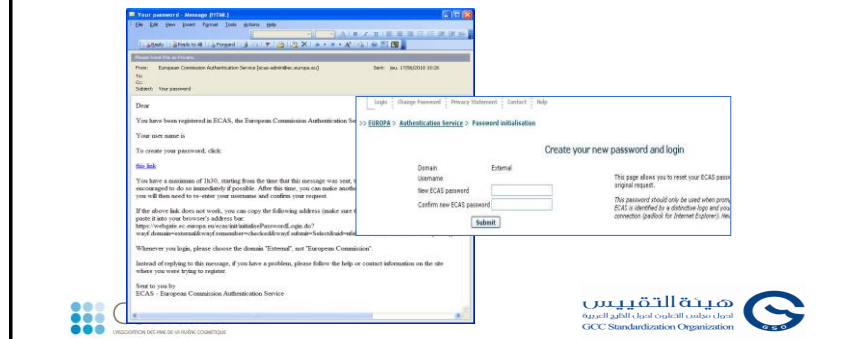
Your password - Message (HTML)

File Edit View Insert Format Tools Actions Help

Reply Reply to All Forward

Please treat this as Private.

From: European Commission Authentication Service [ecas-admin@ec.europa.eu]

Sent: jeu. 17/06/2010 10:26

To:

Cc:

Subject: Your password

Dear

You have been registered in ECAS, the European Commission Authentication Se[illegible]

Your user name is

To create your password, click:

this link

You have a maximum of 1h30, starting from the time that this message was sent, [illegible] encouraged to do so immediately if possible. After this time, you can make anoth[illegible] you will then need to re-enter your username and confirm your request.

If the above link does not work, you can copy the following address (make sure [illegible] paste it into your browser's address bar: https://webgate.ec.europa.eu/cas/init/initialisePasswordLogin.do?wayf.domain=external&wayf.remember=checked&wayf.submit=Select&uid=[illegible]

Whenever you login, please choose the domain "External", not "European Commission".

Instead of replying to this message, if you have a problem, please follow the help or contact information on the site where you were trying to register.

Sent to you by
ECAS - European Commission Authentication Service

Login | Change Password | Privacy Statement | Contact | Help

>> EUROPA > Authentication Service > Password initialisation

Create your new password and login

Domain External
Username
New ECAS password
Confirm new ECAS password

Submit

This page allows you to reset your ECAS pass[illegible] original request.

This password should only be used when prom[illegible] ECAS is identified by a distinctive logo and you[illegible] connection (padlock for Internet Explorer). He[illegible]

ASSOCIATION DES PME DE LA FILIÈRE COSMÉTIQUE

هيئة التقييس
لدول مجلس التعاون لدول الخليج العربية
GCC Standardization Organization
GSO